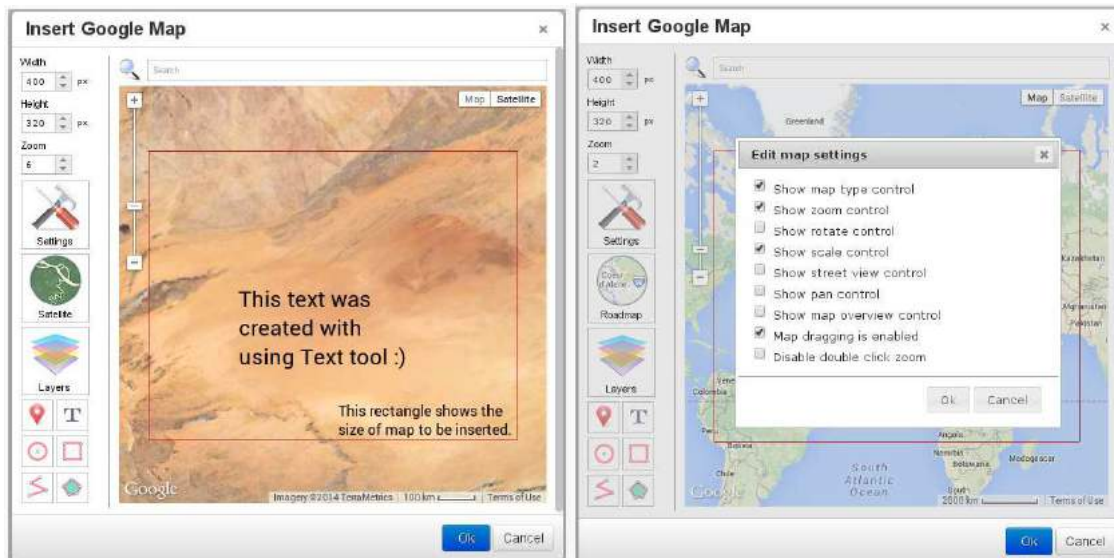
Insert Google Map
×

Width
400 px
Height
320 px
Zoom
6

Search

Map | Satellite

Settings
Satellite
Layers
T

This text was created with using Text tool :)

This rectangle shows the size of map to be inserted.

Google
Imagery ©2014 TerraMetrics | 100 km | Terms of Use

Ok
Cancel

Insert Google Map
×

Width
400 px
Height
320 px
Zoom
2

Search

Map | Satellite

Greenland

Settings
Roadmap
Layers
T

Edit map settings
×
Show map type control
Show zoom control
Show rotate control
Show scale control
Show street view control
Show pan control
Show map overview control
Map dragging is enabled
Disable double click zoom

Ok
Cancel

Kazakhstan
Afghanistan
Pakistan
Colombia
Peru
Bolivia
Angola
Namibia
Botswana
Madagascar
Chile
South Atlantic Ocean
South
Google
2000 km | Terms of Use

Ok
Cancel